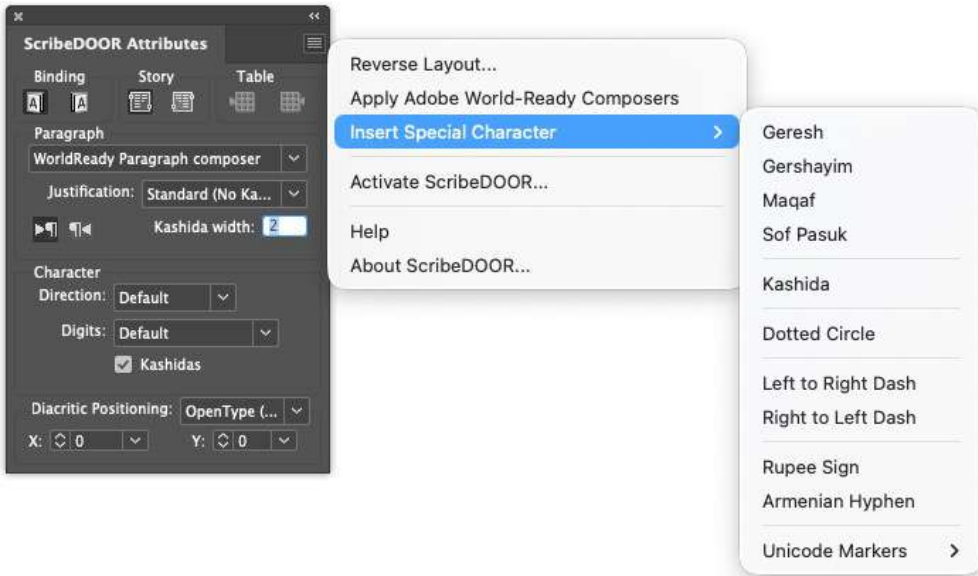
ScribeDOOR Attributes

Binding
Story
Table

Paragraph
WorldReady Paragraph composer
Justification: Standard (No Ka...
Kashida width: 2

Character
Direction: Default
Digits: Default
Kashidas

Diacritic Positioning: OpenType (...
X: 0
Y: 0

Reverse Layout...
Apply Adobe World-Ready Composers
Insert Special Character
Activate ScribeDOOR...
Help
About ScribeDOOR...

Geresh
Gershayim
Maqaf
Sof Pasuk
Kashida
Dotted Circle
Left to Right Dash
Right to Left Dash
Rupee Sign
Armenian Hyphen
Unicode Markers